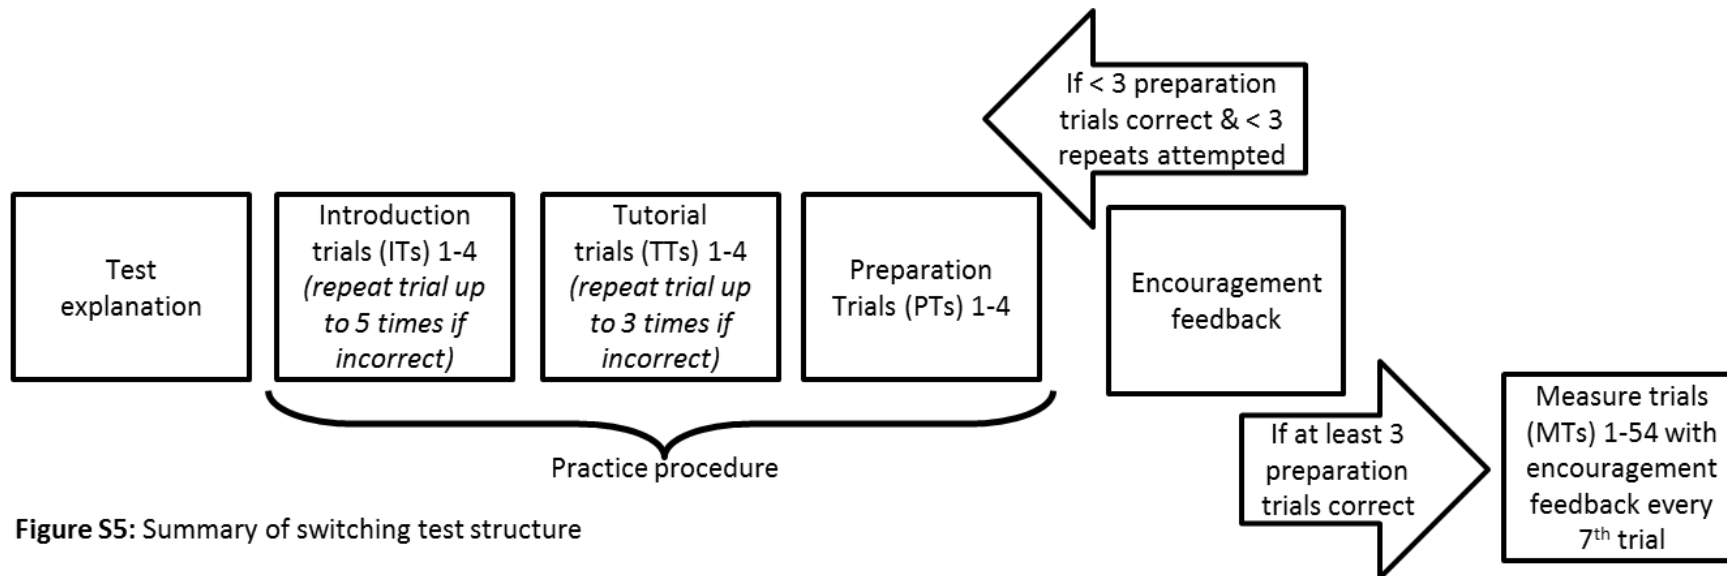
If < 3 preparation trials correct & < 3 repeats attempted

Test explanation

Introduction trials (ITs) 1-4 *(repeat trial up to 5 times if incorrect)*

Tutorial trials (TTs) 1-4 *(repeat trial up to 3 times if incorrect)*

Preparation Trials (PTs) 1-4

Encouragement feedback

Practice procedure

If at least 3 preparation trials correct

Measure trials (MTs) 1-54 with encouragement feedback every 7$^{th}$ trial

**Figure S5:** Summary of switching test structure